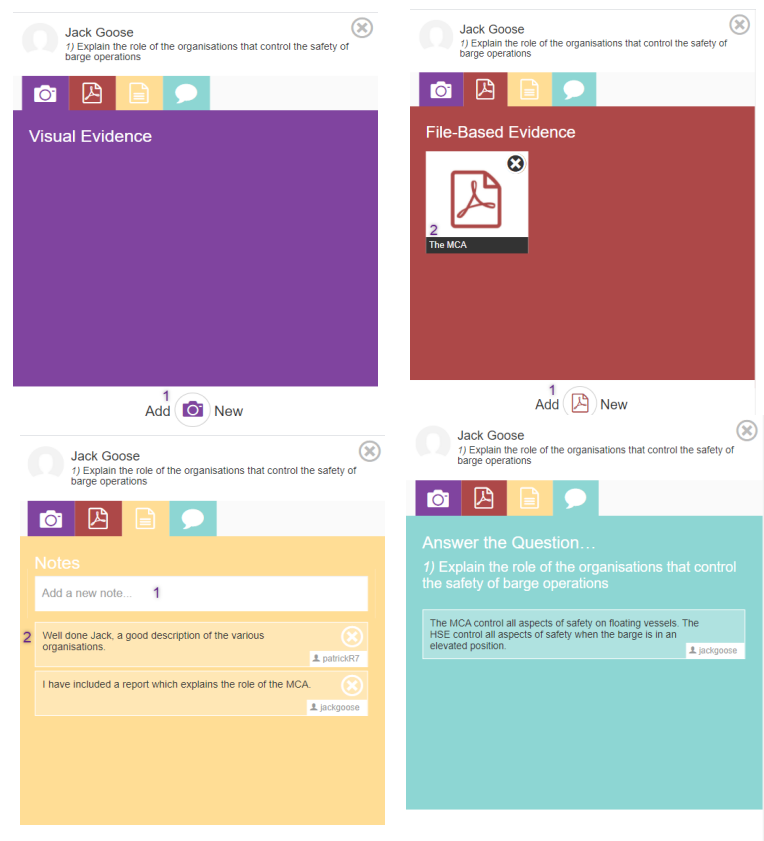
Jack Goose
1) Explain the role of the organisations that control the safety of barge operations

Visual Evidence

1
Add New

Jack Goose
1) Explain the role of the organisations that control the safety of barge operations

File-Based Evidence

2
The MCA

1
Add New

Jack Goose
1) Explain the role of the organisations that control the safety of barge operations

Notes

Add a new note... 1

2 Well done Jack, a good description of the various organisations.
patrickR7

I have included a report which explains the role of the MCA.
jackgoose

Jack Goose
1) Explain the role of the organisations that control the safety of barge operations

Answer the Question...
1) Explain the role of the organisations that control the safety of barge operations

The MCA control all aspects of safety on floating vessels. The HSE control all aspects of safety when the barge is in an elevated position.
jackgoose